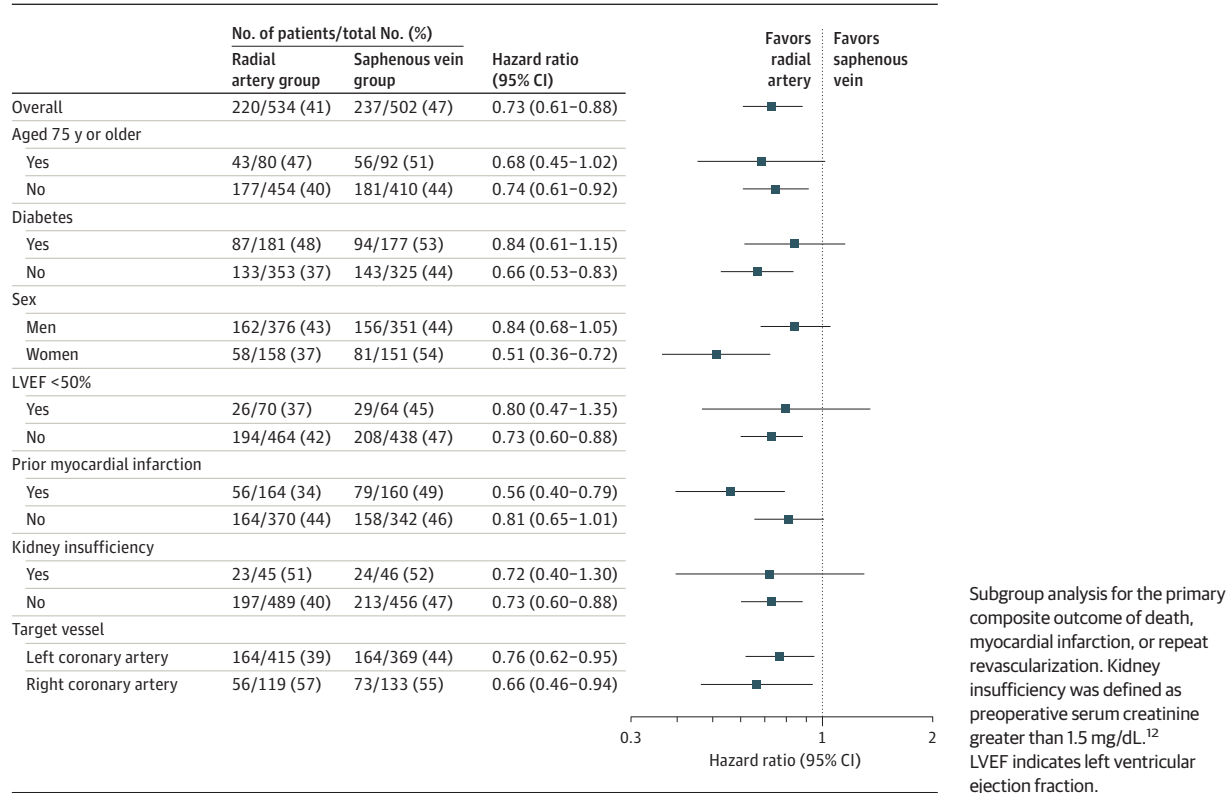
| | No. of patients/total No. (%) Radial artery group | Saphenous vein group | Hazard ratio (95% CI) |
|---|---|---|---|
| Overall | 220/534 (41) | 237/502 (47) | 0.73 (0.61–0.88) |
| Aged 75 y or older | | | |
| Yes | 43/80 (47) | 56/92 (51) | 0.68 (0.45–1.02) |
| No | 177/454 (40) | 181/410 (44) | 0.74 (0.61–0.92) |
| Diabetes | | | |
| Yes | 87/181 (48) | 94/177 (53) | 0.84 (0.61–1.15) |
| No | 133/353 (37) | 143/325 (44) | 0.66 (0.53–0.83) |
| Sex | | | |
| Men | 162/376 (43) | 156/351 (44) | 0.84 (0.68–1.05) |
| Women | 58/158 (37) | 81/151 (54) | 0.51 (0.36–0.72) |
| LVEF <50% | | | |
| Yes | 26/70 (37) | 29/64 (45) | 0.80 (0.47–1.35) |
| No | 194/464 (42) | 208/438 (47) | 0.73 (0.60–0.88) |
| Prior myocardial infarction | | | |
| Yes | 56/164 (34) | 79/160 (49) | 0.56 (0.40–0.79) |
| No | 164/370 (44) | 158/342 (46) | 0.81 (0.65–1.01) |
| Kidney insufficiency | | | |
| Yes | 23/45 (51) | 24/46 (52) | 0.72 (0.40–1.30) |
| No | 197/489 (40) | 213/456 (47) | 0.73 (0.60–0.88) |
| Target vessel | | | |
| Left coronary artery | 164/415 (39) | 164/369 (44) | 0.76 (0.62–0.95) |
| Right coronary artery | 56/119 (57) | 73/133 (55) | 0.66 (0.46–0.94) |

Favors radial artery | Favors saphenous vein

0.3 1 2
Hazard ratio (95% CI)

Subgroup analysis for the primary composite outcome of death, myocardial infarction, or repeat revascularization. Kidney insufficiency was defined as preoperative serum creatinine greater than 1.5 mg/dL.$^{12}$ LVEF indicates left ventricular ejection fraction.